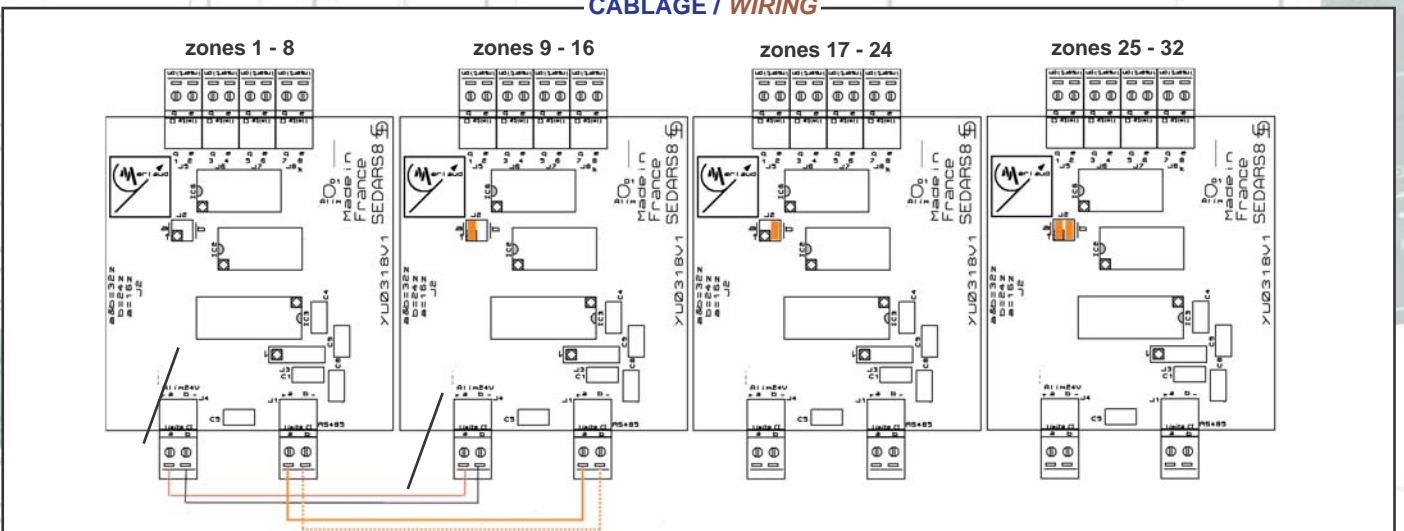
CABLAGE / WIRING

zones 1 - 8

zones 9 - 16

zones 17 - 24

zones 25 - 32

Alim24V
RS485

YU0318V1

Made in France
SEDARS8

a&b=32z
b=24z
a=16z
J2

Alim24V
RS485

YU0318V1

Made in France
SEDARS8

a&b=32z
b=24z
a=16z
J2

Alim24V
RS485

YU0318V1

Made in France
SEDARS8

a&b=32z
b=24z
a=16z
J2

Alim24V
RS485

YU0318V1

Made in France
SEDARS8